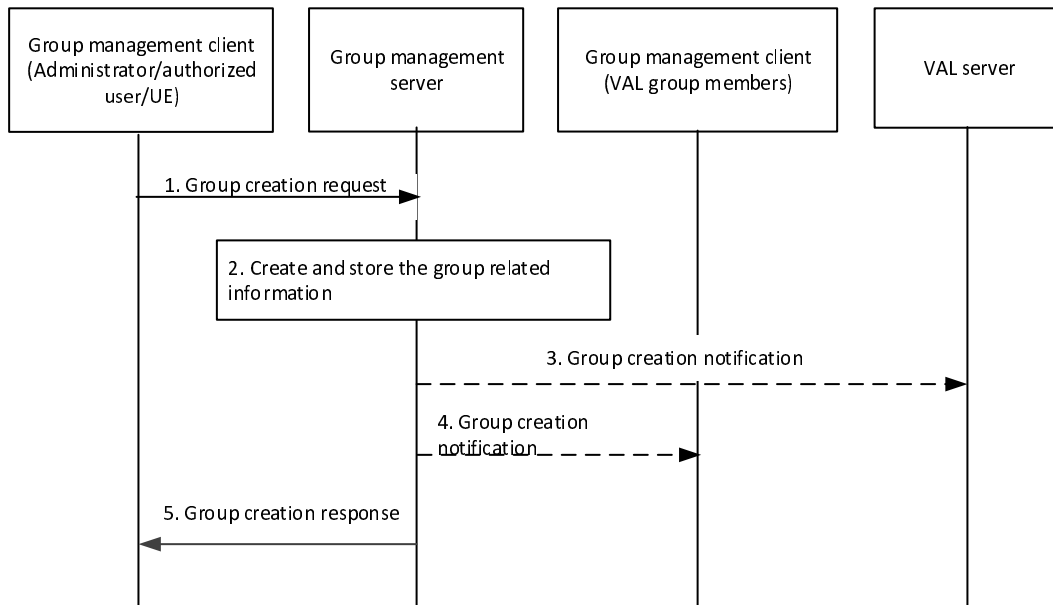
Group management client (Administrator/authorized user/UE)

Group management server

Group management client (VAL group members)

VAL server

1. Group creation request

2. Create and store the group related information

3. Group creation notification

4. Group creation notification

5. Group creation response